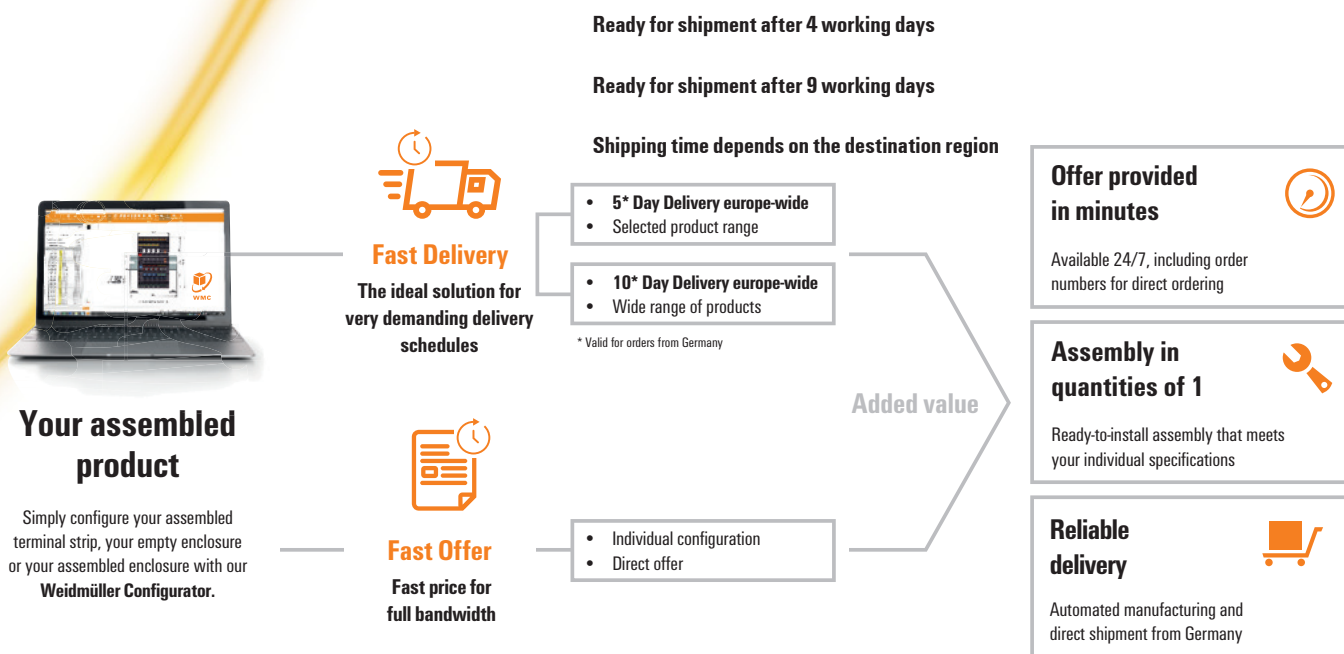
Ready for shipment after 4 working days

Ready for shipment after 9 working days

Shipping time depends on the destination region

WMC

Your assembled product

Simply configure your assembled terminal strip, your empty enclosure or your assembled enclosure with our **Weidmüller Configurator.**

Fast Delivery

The ideal solution for very demanding delivery schedules

- **5* Day Delivery europe-wide**
- Selected product range

- **10* Day Delivery europe-wide**
- Wide range of products

* Valid for orders from Germany

Fast Offer

Fast price for full bandwidth

- Individual configuration
- Direct offer

Added value

Offer provided in minutes

Available 24/7, including order numbers for direct ordering

Assembly in quantities of 1

Ready-to-install assembly that meets your individual specifications

Reliable delivery

Automated manufacturing and direct shipment from Germany